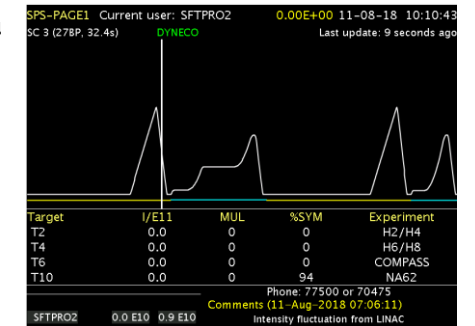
SPS-PAGE1 Current user: SFTPRO2 0.00E+00 11-08-18 10:10:43
SC 3 (27BP, 32.4s) DYNECO Last update: 9 seconds ago

| Target | I/E11 | MUL | %SYM | Experiment |
|---|---|---|---|---|
| T2 | 0.0 | 0 | 0 | H2/H4 |
| T4 | 0.0 | 0 | 0 | H6/H8 |
| T6 | 0.0 | 0 | 0 | COMPASS |
| T10 | 0.0 | 0 | 94 | NA62 |

Phone: 77500 or 70475
Comments (11-Aug-2018 07:06:11)
Intensity fluctuation from LINAC

SFTPRO2 0.0 E10 0.9 E10